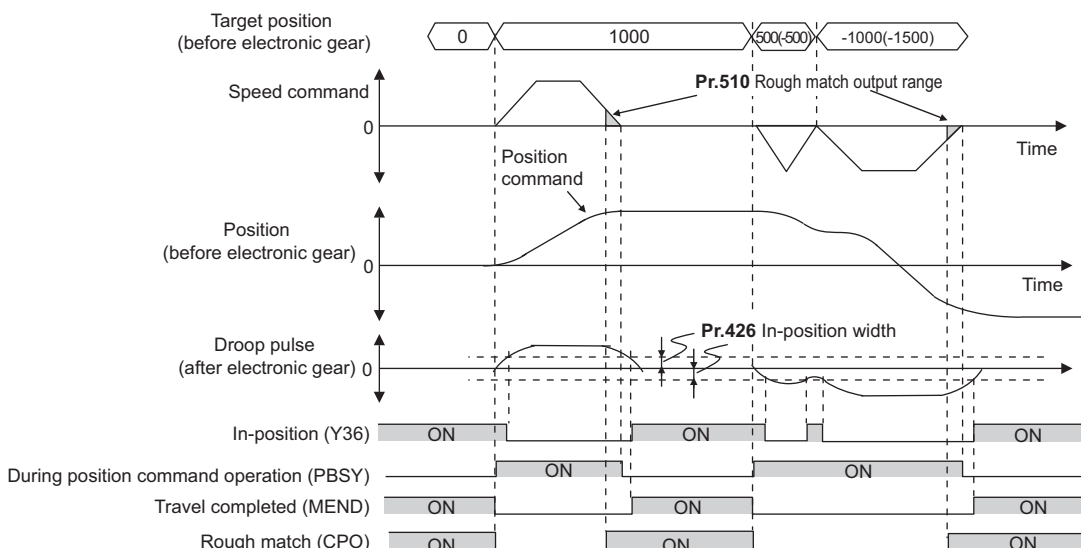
Target position (before electronic gear)

0

1000

500(-500)

-1000(-1500)

Speed command

**Pr.510** Rough match output range

0

Time

Position command

Position (before electronic gear)

0

Time

Droop pulse (after electronic gear)

**Pr.426** In-position width

0

In-position (Y36)

ON

ON

ON

During position command operation (PBSY)

ON

ON

Travel completed (MEND)

ON

ON

ON

Rough match (CPO)

ON

ON

ON